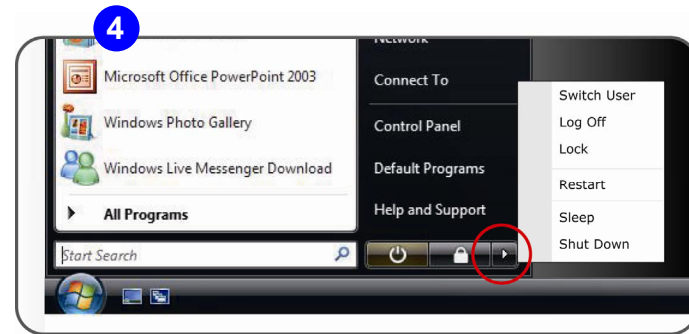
4

Microsoft Office PowerPoint 2003
Windows Photo Gallery
Windows Live Messenger Download
All Programs
Start Search

Network
Connect To
Control Panel
Default Programs
Help and Support

Switch User
Log Off
Lock
Restart
Sleep
Shut Down